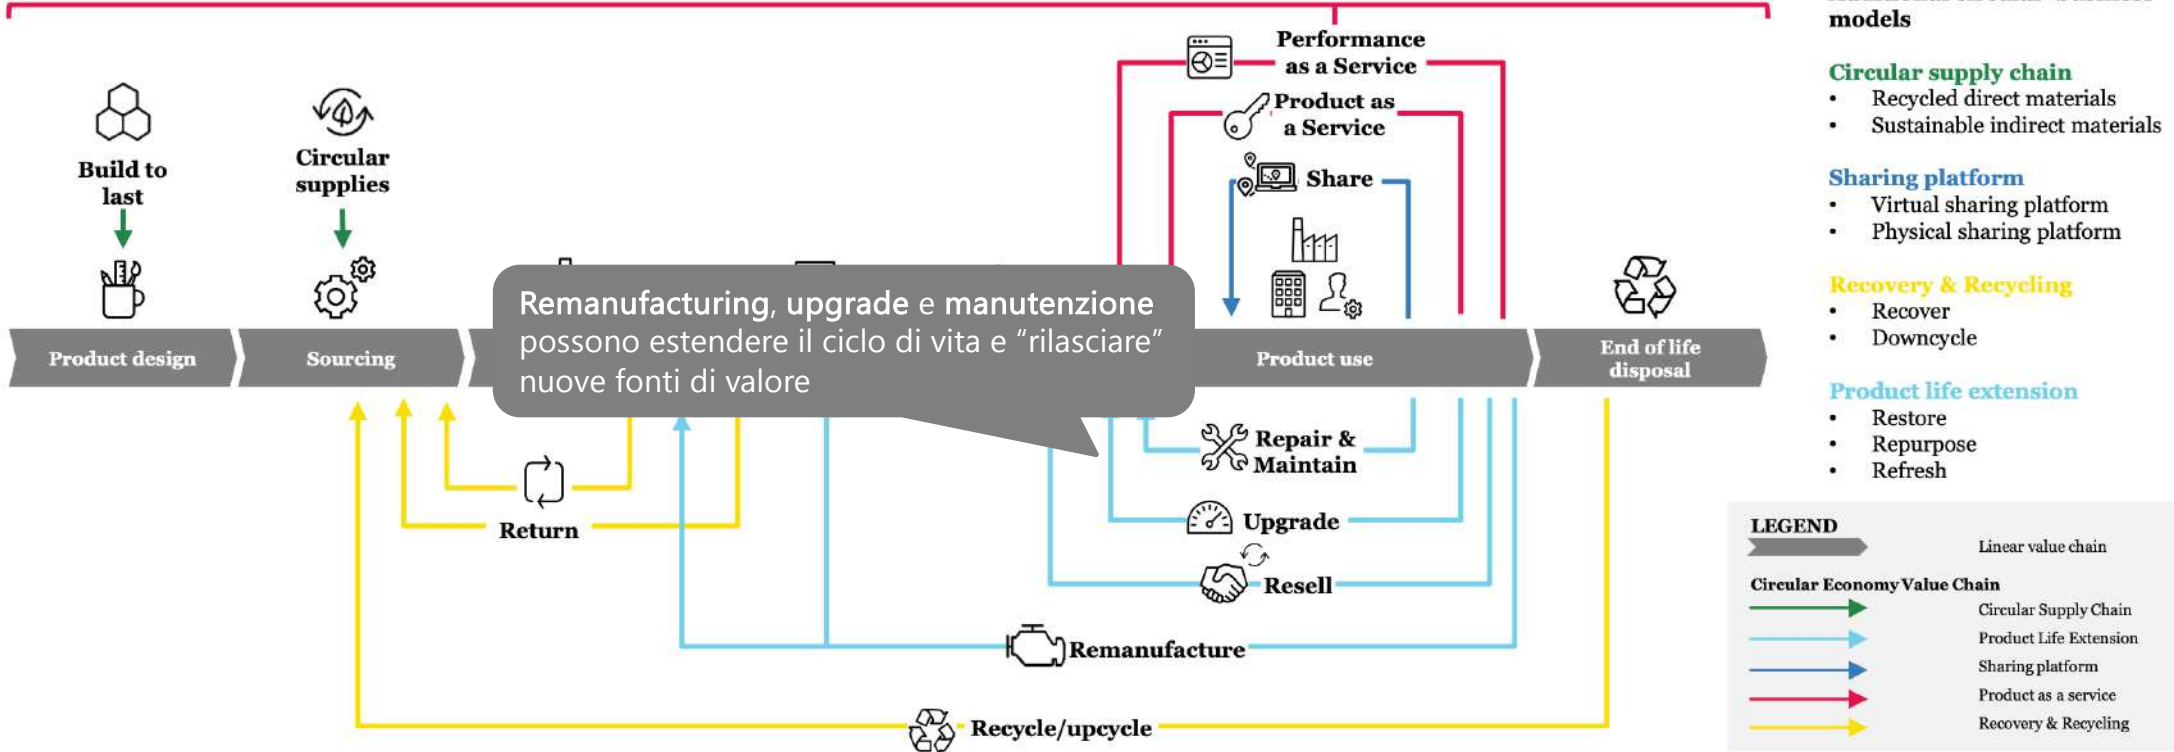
models

Circular supply chain
• Recycled direct materials
• Sustainable indirect materials

Sharing platform
• Virtual sharing platform
• Physical sharing platform

Recovery & Recycling
• Recover
• Downcycle

Product life extension
• Restore
• Repurpose
• Refresh

Performance as a Service

Product as a Service

Share

Build to last

Circular supplies

Product design

Sourcing

Remanufacturing, upgrade e manutenzione possono estendere il ciclo di vita e "rilasciare" nuove fonti di valore

Product use

End of life disposal

Repair & Maintain

Return

Upgrade

Resell

Remanufacture

Recycle/upcycle

LEGEND
Linear value chain
Circular Economy Value Chain
Circular Supply Chain
Product Life Extension
Sharing platform
Product as a service
Recovery & Recycling